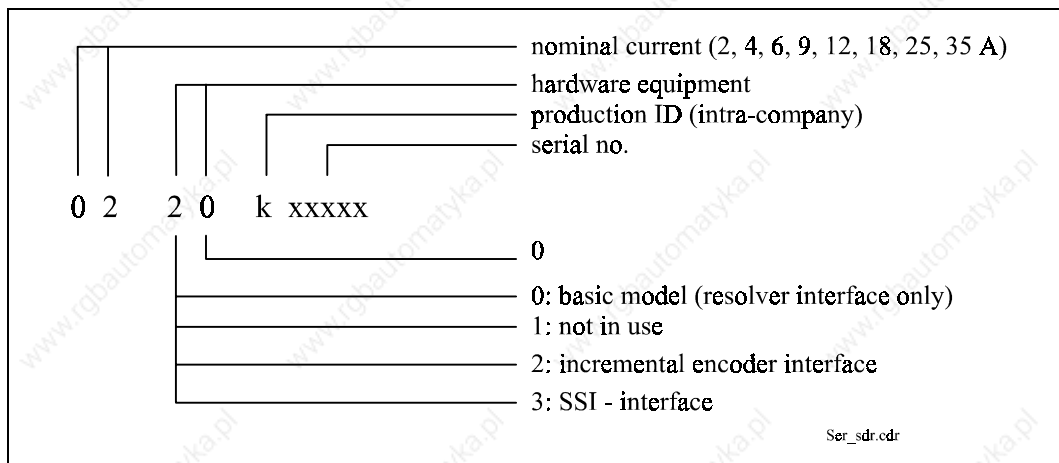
nominal current (2, 4, 6, 9, 12, 18, 25, 35 A)
hardware equipment
production ID (intra-company)
serial no.

0 2 2 0 k xxxxx

0
0: basic model (resolver interface only)
1: not in use
2: incremental encoder interface
3: SSI - interface

Ser_sdr.cdr

www.rgbautomatyka.pl